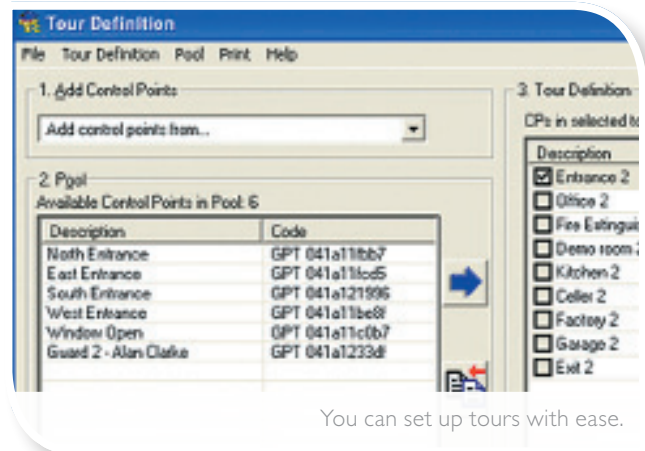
Tour Definition

File Tour Definition Pool Print Help

1. Add Control Points

Add control points from...

2. Pool

Available Control Points in Pool: 6

| Description | Code |
|---|---|
| North Entrance | GPT 041a11fbb7 |
| East Entrance | GPT 041a11fcd5 |
| South Entrance | GPT 041a121996 |
| West Entrance | GPT 041a11be8f |
| Window Open | GPT 041a11c0b7 |
| Guard 2 - Alan Clarke | GPT 041a1233df |

3. Tour Definition

CPs in selected to

Description
Entrance 2
Office 2
Fire Extingui
Demo room 2
Kitchen 2
Cellar 2
Factory 2
Garage 2
Exit 2

You can set up tours with ease.